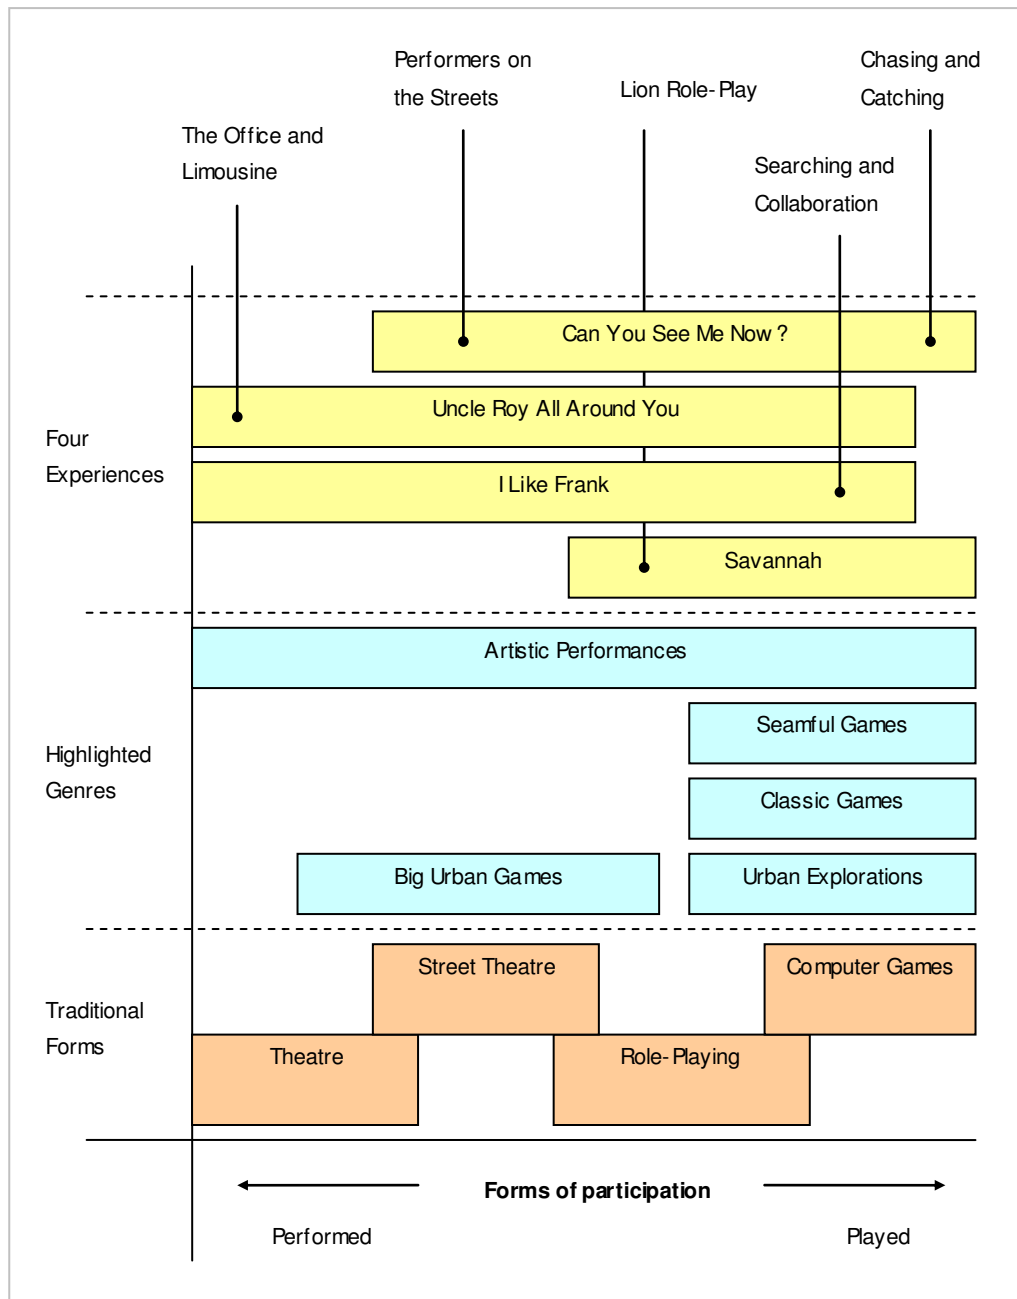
Performers on the Streets

Lion Role-Play

Chasing and Catching

The Office and Limousine

Searching and Collaboration

Can You See Me Now ?

Uncle Roy All Around You

Four Experiences

I Like Frank

Savannah

Artistic Performances

Seamful Games

Highlighted Genres

Classic Games

Big Urban Games

Urban Explorations

Street Theatre

Computer Games

Traditional Forms

Theatre

Role-Playing

Forms of participation

Performed

Played